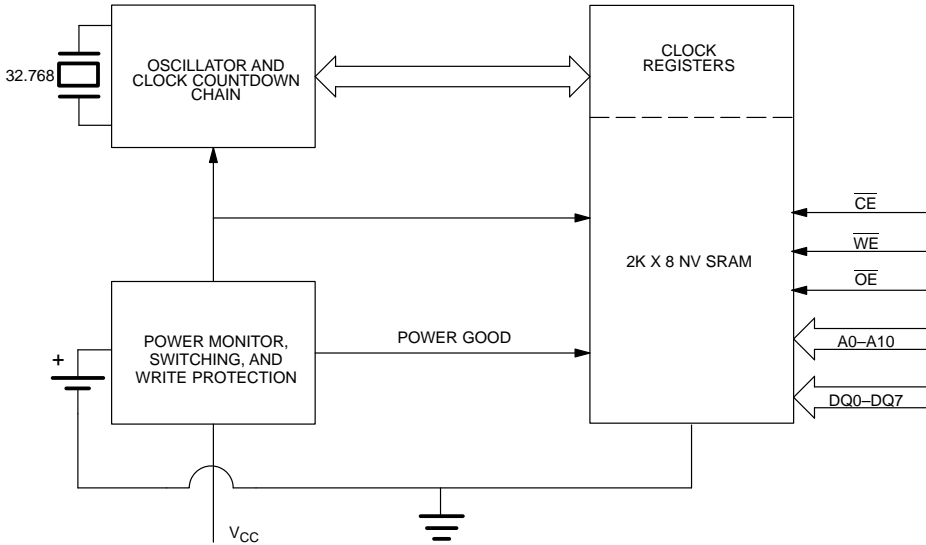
32.768

OSCILLATOR AND CLOCK COUNTDOWN CHAIN

CLOCK REGISTERS

$\overline{CE}$

$\overline{WE}$

2K X 8 NV SRAM

$\overline{OE}$

POWER MONITOR, SWITCHING, AND WRITE PROTECTION

POWER GOOD

+

A0–A10

DQ0–DQ7

$V_{CC}$